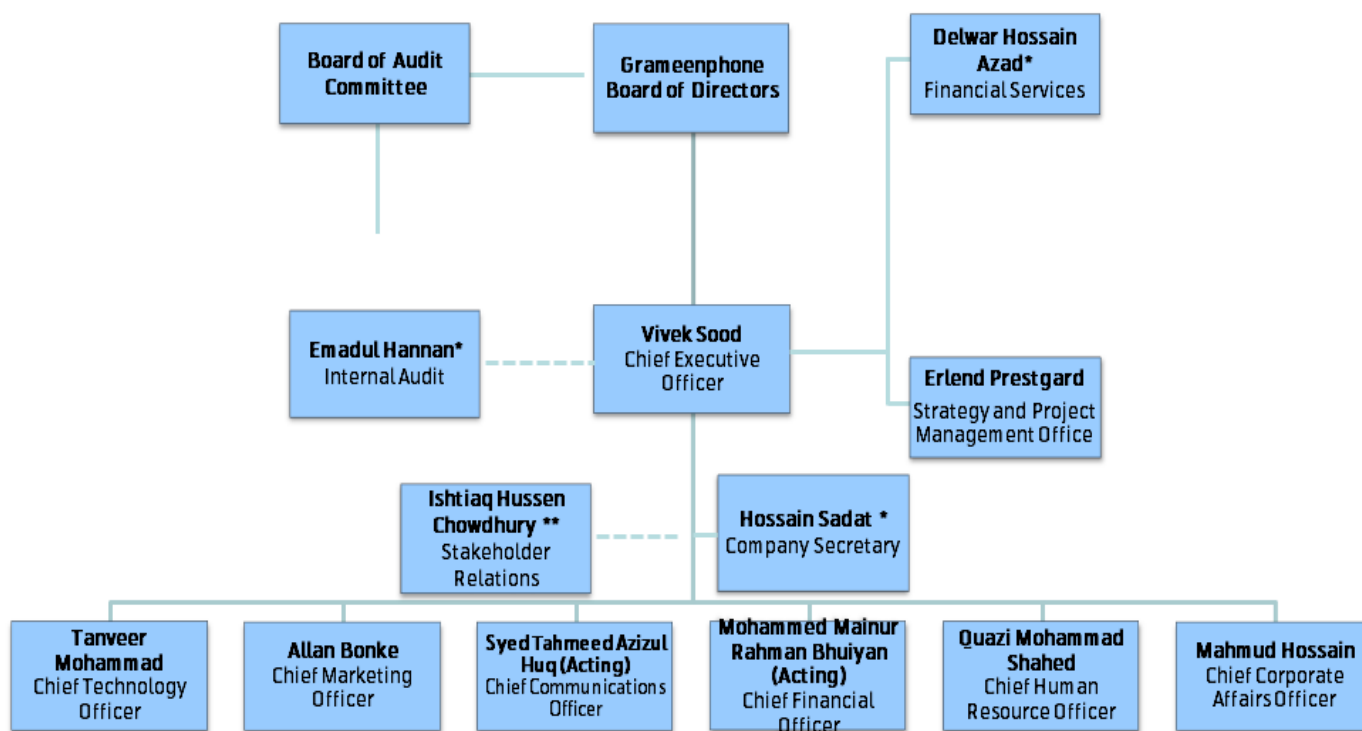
Board of Audit Committee

Grameenphone Board of Directors

Delwar Hossain Azad*
Financial Services

Emadul Hannan*
Internal Audit

Vivek Sood
Chief Executive Officer

Erlend Prestgard
Strategy and Project Management Office

Ishtiaq Hussen Chowdhury **
Stakeholder Relations

Hossain Sadat *
Company Secretary

Tanveer Mohammad
Chief Technology Officer

Allan Bonke
Chief Marketing Officer

Syed Tahmeed Azizul Huq (Acting)
Chief Communications Officer

Mohammed Mainur Rahman Bhuiyan (Acting)
Chief Financial Officer

Quazi Mohammad Shahed
Chief Human Resource Officer

Mahmud Hossain
Chief Corporate Affairs Officer